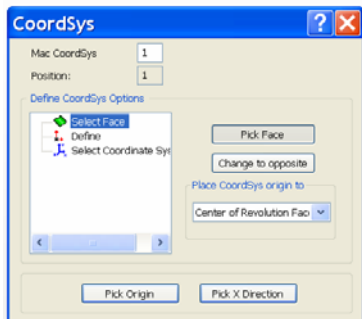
CoordSys

Mac CoordSys 1
Position: 1

Define CoordSys Options
Select Face
Define
Select Coordinate Sys

Pick Face
Change to opposite

Place CoordSys origin to
Center of Revolution Face

Pick Origin
Pick X Direction